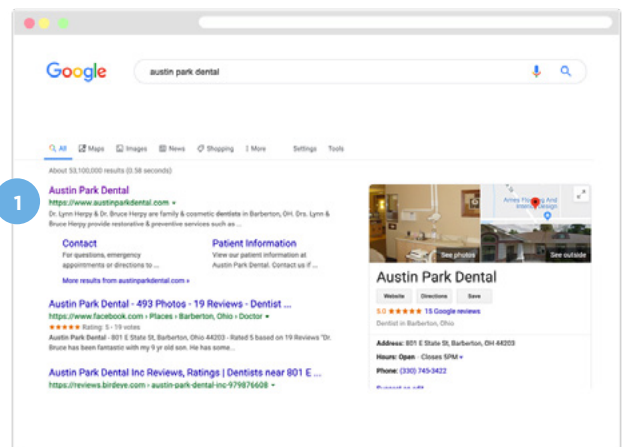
Google

austin park dental

All  Maps  Images  News  Shopping  More  Settings  Tools

About 53,100,000 results (0.58 seconds)

1

Austin Park Dental
https://www.austinparkdental.com
Dr. Lynn Herpy & Dr. Bruce Herpy are family & cosmetic dentists in Barberton, OH. Drs. Lynn & Bruce Herpy provide restorative & preventive services such as ...

Contact
For questions, emergency appointments or directions to ...

Patient Information
View our patient information at Austin Park Dental. Contact us if ...

More results from austinparkdental.com »

Austin Park Dental - 493 Photos - 19 Reviews - Dentist ...
https://www.facebook.com › Places › Barberton, Ohio › Doctor
★★★★★ Rating: 5 - 19 votes
Austin Park Dental - 801 E State St, Barberton, Ohio 44203 - Rated 5 based on 19 Reviews "Dr. Bruce has been fantastic with my 9 yr old son. He has some...

Austin Park Dental Inc Reviews, Ratings | Dentists near 801 E ...
https://reviews.birdeye.com › austin-park-dental-inc-979876608

Arnes Flowers And Interior Design
See photos
See outside

Austin Park Dental
Website  Directions  Save
5.0 ★★★★★ 15 Google reviews
Dentist in Barberton, Ohio

Address: 801 E State St, Barberton, OH 44203
Hours: Open · Closes 5PM
Phone: (330) 745-3422

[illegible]